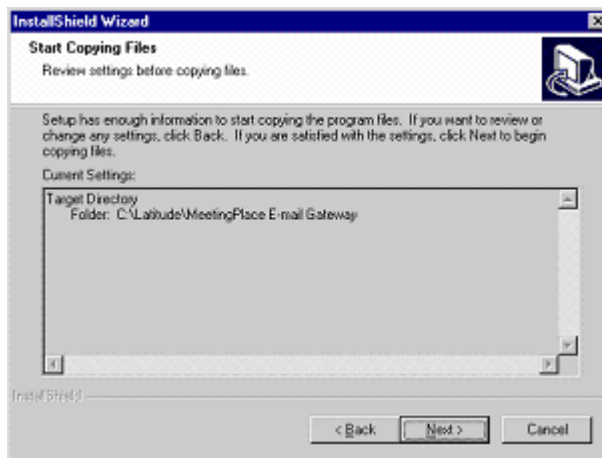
InstallShield Wizard

Start Copying Files

Review settings before copying files.

Setup has enough information to start copying the program files. If you want to review or change any settings, click Back. If you are satisfied with the settings, click Next to begin copying files.

Current Settings:

Target Directory
Folder: C:\Latitude\MeetingPlace E-mail Gateway

InstallShield

< Back | Next > | Cancel